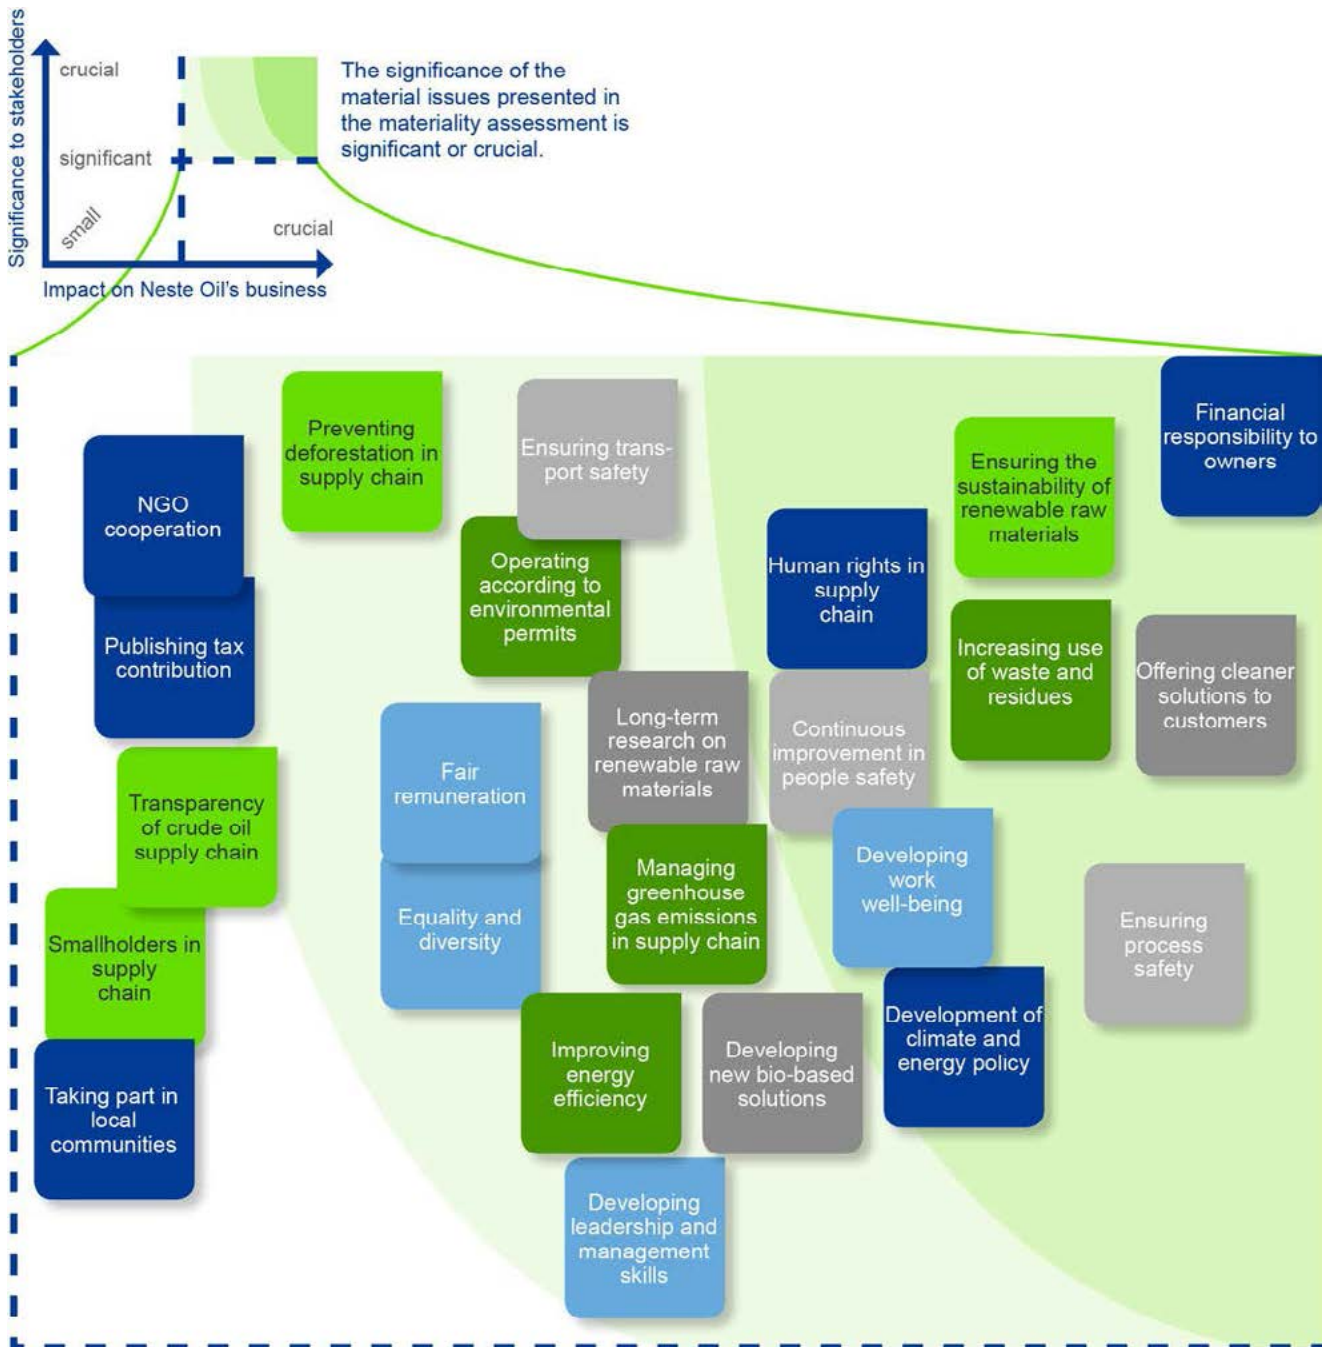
Significance to stakeholders

crucial

significant

small

crucial

Impact on Neste Oil's business

The significance of the material issues presented in the materiality assessment is significant or crucial.

Preventing deforestation in supply chain

Ensuring transport safety

Financial responsibility to owners

NGO cooperation

Ensuring the sustainability of renewable raw materials

Operating according to environmental permits

Human rights in supply chain

Publishing tax contribution

Increasing use of waste and residues

Offering cleaner solutions to customers

Long-term research on renewable raw materials

Continuous improvement in people safety

Fair remuneration

Transparency of crude oil supply chain

Managing greenhouse gas emissions in supply chain

Developing work well-being

Equality and diversity

Ensuring process safety

Smallholders in supply chain

Development of climate and energy policy

Improving energy efficiency

Developing new bio-based solutions

Taking part in local communities

Developing leadership and management skills